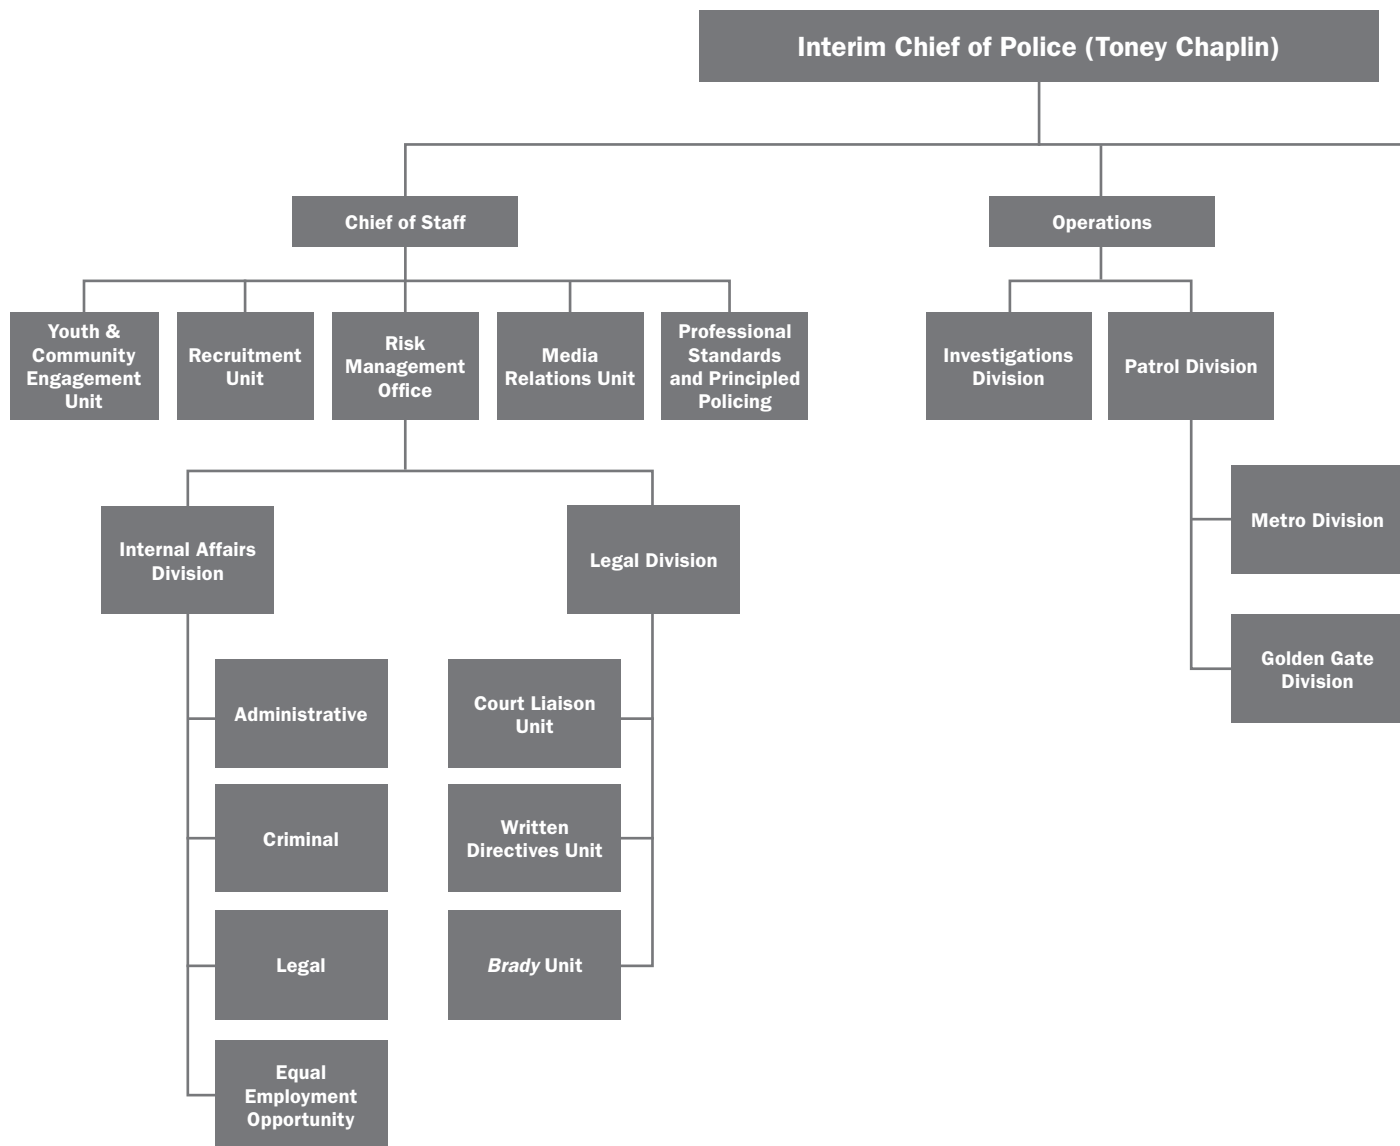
Interim Chief of Police (Toney Chaplin)

Chief of Staff

Operations

Youth & Community Engagement Unit

Recruitment Unit

Risk Management Office

Media Relations Unit

Professional Standards and Principled Policing

Investigations Division

Patrol Division

Internal Affairs Division

Legal Division

Metro Division

Golden Gate Division

Administrative

Court Liaison Unit

Criminal

Written Directives Unit

Legal

*Brady* Unit

Equal Employment Opportunity